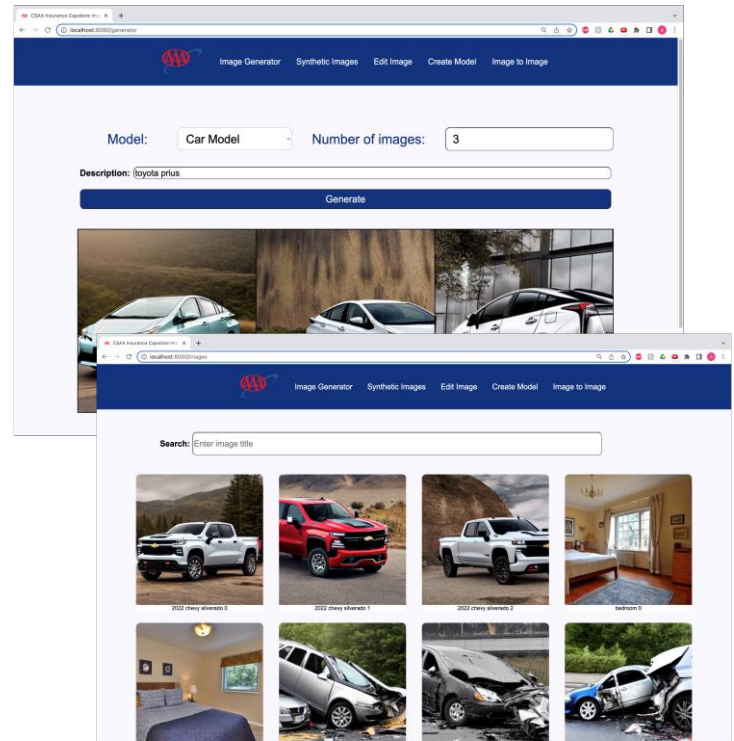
CSAA Insurance Capstone Ins ×

localhost:8080/generator

AAA

Image Generator Synthetic Images Edit Image Create Model Image to Image

Model: Car Model Number of images: 3

Description: toyota prius

Generate

CSAA Insurance Capstone Ins ×

localhost:8080/images

AAA

Image Generator Synthetic Images Edit Image Create Model Image to Image

Search: Enter image title

2022 chevy silverado 0

2022 chevy silverado 1

2022 chevy silverado 2

bedroom 0